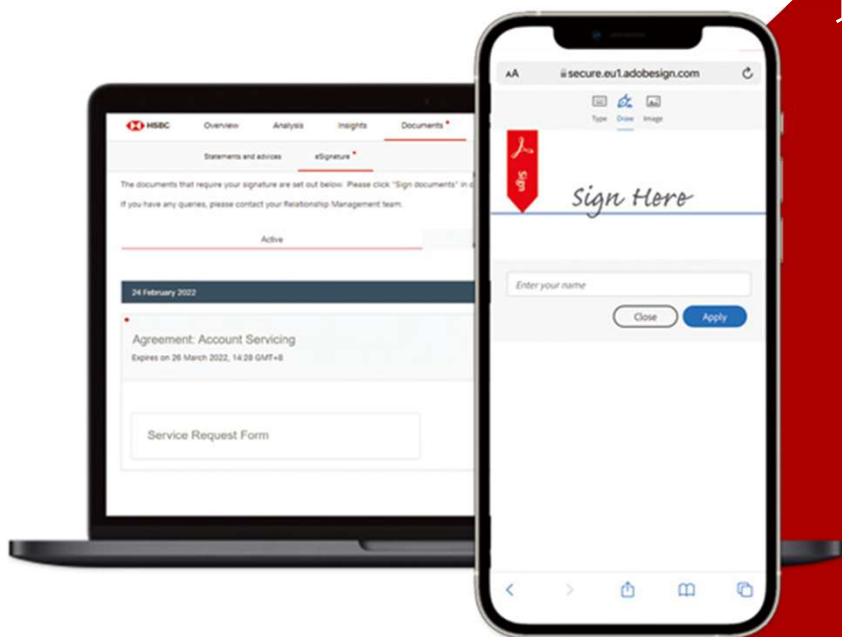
HSBC Overview Analysis Insights Documents

Statements and advices eSignature

The documents that require your signature are set out below. Please click "Sign documents" in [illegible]

If you have any queries, please contact your Relationship Management team.

Active

24 February 2022

Agreement: Account Servicing

Expires on 26 March 2022, 14:28 GMT+8

Service Request Form

AA secure.eu1.adobesign.com

Type Draw Image

Sign

Sign Here

Enter your name

Close Apply